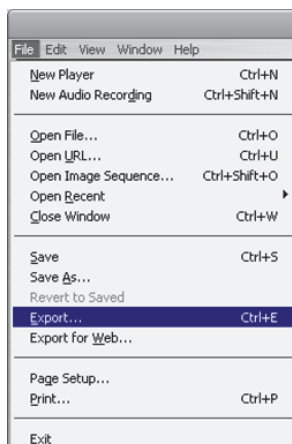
File Edit View Window Help

New Player Ctrl+N
New Audio Recording Ctrl+Shift+N

Open File... Ctrl+O
Open URL... Ctrl+U
Open Image Sequence... Ctrl+Shift+O
Open Recent
Close Window Ctrl+W

Save Ctrl+S
Save As...
Revert to Saved
Export... Ctrl+E
Export for Web...

Page Setup...
Print... Ctrl+P

Exit